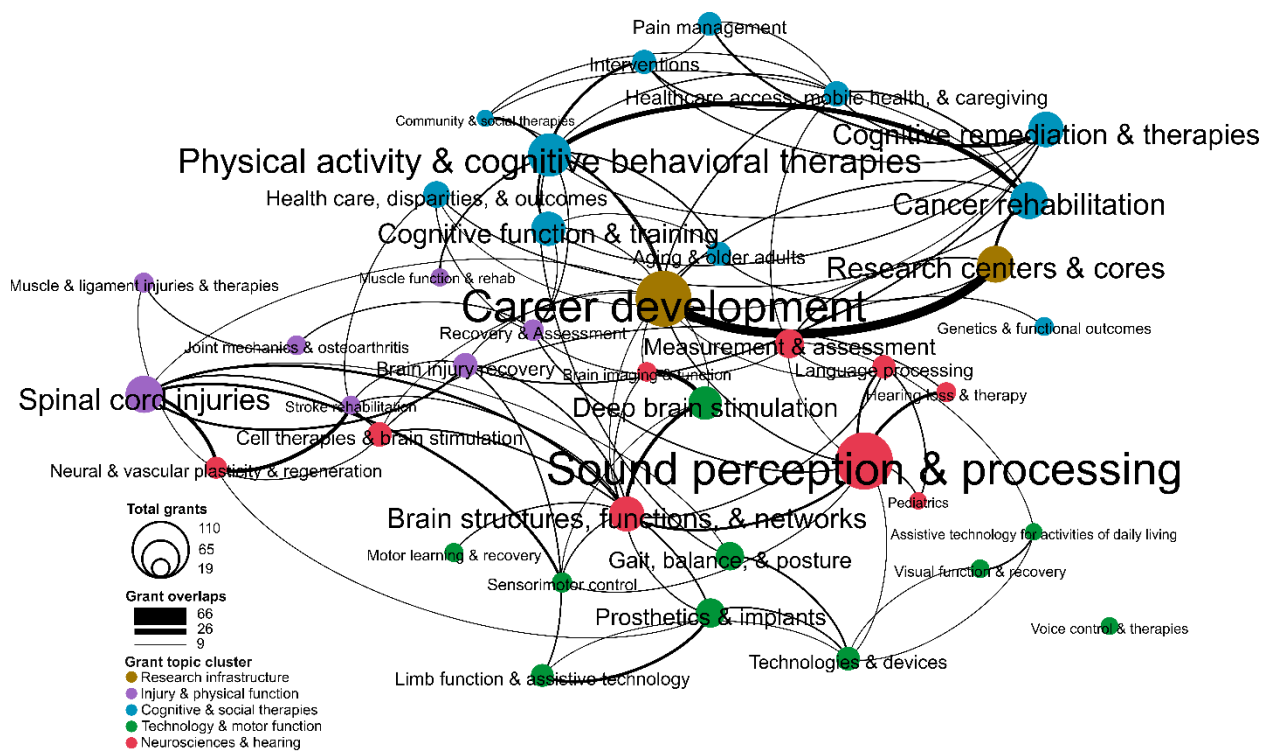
Pain management

Interventions

Healthcare access, mobile health, & caregiving

Community & social therapies

Cognitive remediation & therapies

Physical activity & cognitive behavioral therapies

Health care, disparities, & outcomes

Cancer rehabilitation

Cognitive function & training

Aging & older adults

Research centers & cores

Muscle & ligament injuries & therapies

Muscle function & rehab

Career development

Genetics & functional outcomes

Recovery & Assessment

Joint mechanics & osteoarthritis

Measurement & assessment

Brain injury recovery

Language processing

Brain imaging & function

Spinal cord injuries

Hearing loss & therapy

Stroke rehabilitation

Deep brain stimulation

Cell therapies & brain stimulation

Neural & vascular plasticity & regeneration

Sound perception & processing

Pediatrics

Brain structures, functions, & networks

Assistive technology for activities of daily living

Motor learning & recovery

Gait, balance, & posture

Sensorimotor control

Visual function & recovery

Prosthetics & implants

Voice control & therapies

Technologies & devices

Limb function & assistive technology

Total grants
110
65
19

Grant overlaps
66
26
9

Grant topic cluster
Research infrastructure
Injury & physical function
Cognitive & social therapies
Technology & motor function
Neurosciences & hearing